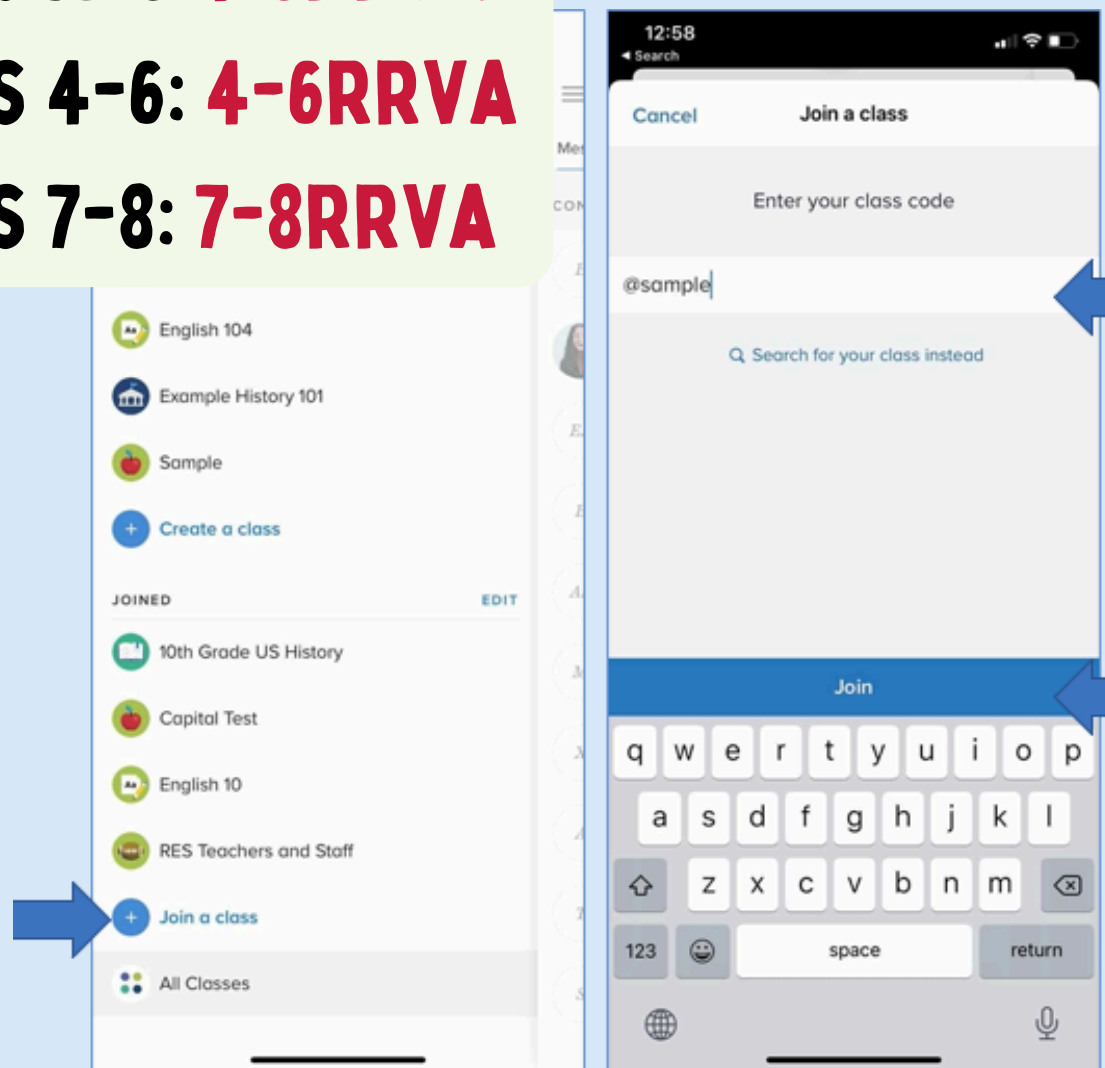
S 4-6: 4-6RRVA
S 7-8: 7-8RRVA

Aa English 104
Example History 101
Sample
+ Create a class
JOINED EDIT
10th Grade US History
Capital Test
Aa English 10
RES Teachers and Staff
+ Join a class
All Classes

Me
CON

12:58
◂ Search
Cancel Join a class
Enter your class code
@sample
Search for your class instead
Join
q w e r t y u i o p
a s d f g h j k l
z x c v b n m
123 space return